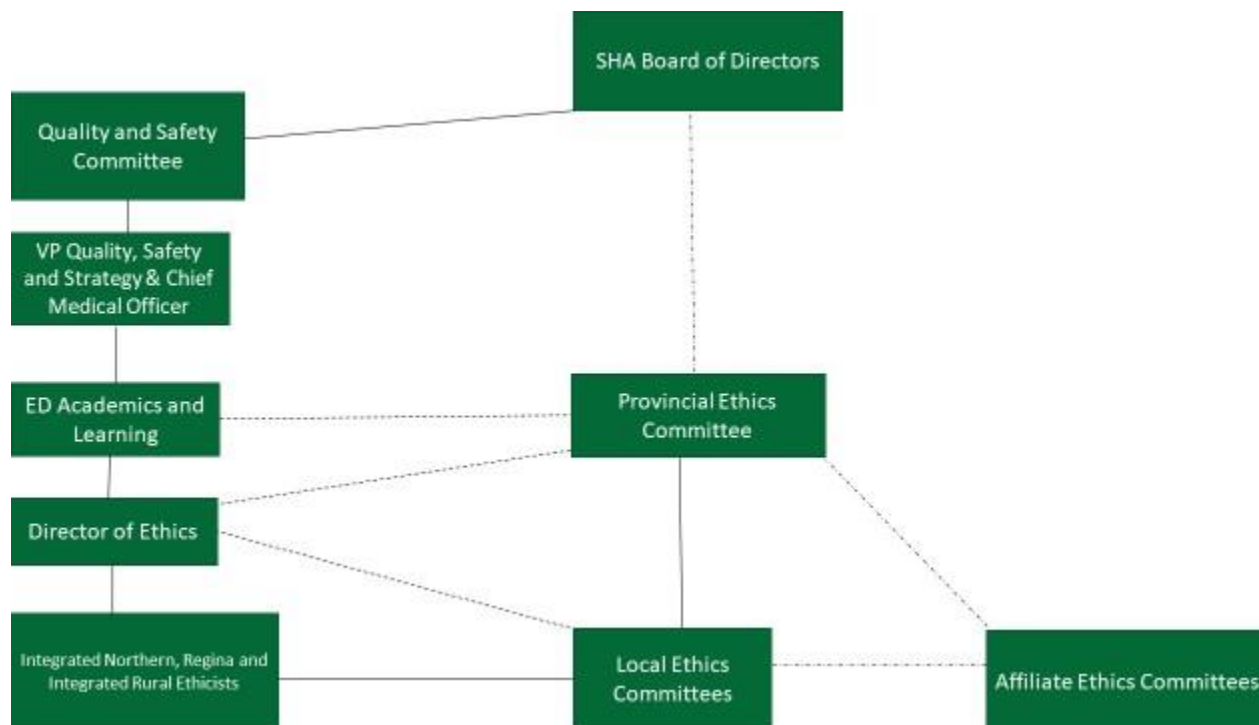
SHA Board of Directors

Quality and Safety Committee

VP Quality, Safety and Strategy & Chief Medical Officer

ED Academics and Learning

Provincial Ethics Committee

Director of Ethics

Integrated Northern, Regina and Integrated Rural Ethicists

Local Ethics Committees

Affiliate Ethics Committees